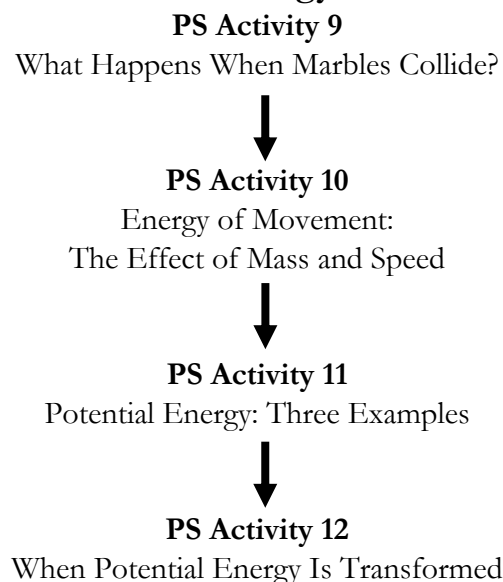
PS Activity 9
What Happens When Marbles Collide?

PS Activity 10
Energy of Movement:
The Effect of Mass and Speed

PS Activity 11
Potential Energy: Three Examples

PS Activity 12
When Potential Energy Is Transformed